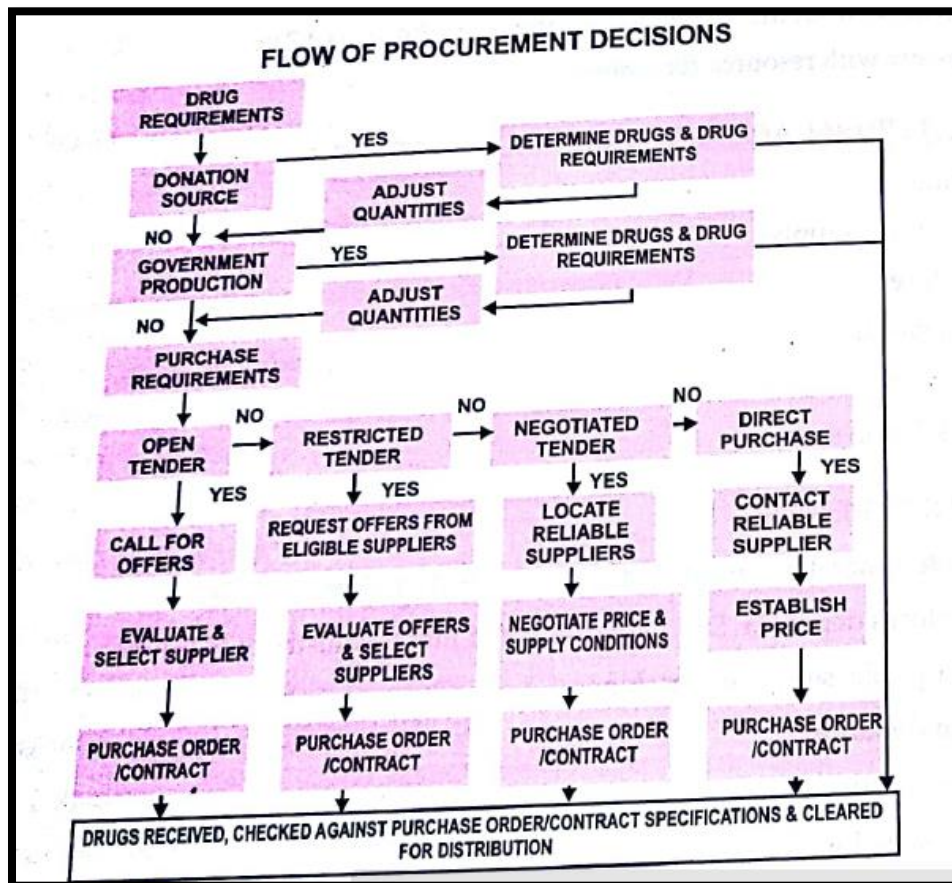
FLOW OF PROCUREMENT DECISIONS

DRUG REQUIREMENTS

DONATION SOURCE

YES

DETERMINE DRUGS & DRUG REQUIREMENTS

ADJUST QUANTITIES

NO

GOVERNMENT PRODUCTION

YES

DETERMINE DRUGS & DRUG REQUIREMENTS

ADJUST QUANTITIES

NO

PURCHASE REQUIREMENTS

OPEN TENDER

NO

RESTRICTED TENDER

NO

NEGOTIATED TENDER

NO

DIRECT PURCHASE

YES

CALL FOR OFFERS

YES

REQUEST OFFERS FROM ELIGIBLE SUPPLIERS

YES

LOCATE RELIABLE SUPPLIERS

YES

CONTACT RELIABLE SUPPLIER

EVALUATE & SELECT SUPPLIER

EVALUATE OFFERS & SELECT SUPPLIERS

NEGOTIATE PRICE & SUPPLY CONDITIONS

ESTABLISH PRICE

PURCHASE ORDER /CONTRACT

PURCHASE ORDER /CONTRACT

PURCHASE ORDER /CONTRACT

PURCHASE ORDER /CONTRACT

DRUGS RECEIVED, CHECKED AGAINST PURCHASE ORDER/CONTRACT SPECIFICATIONS & CLEARED FOR DISTRIBUTION